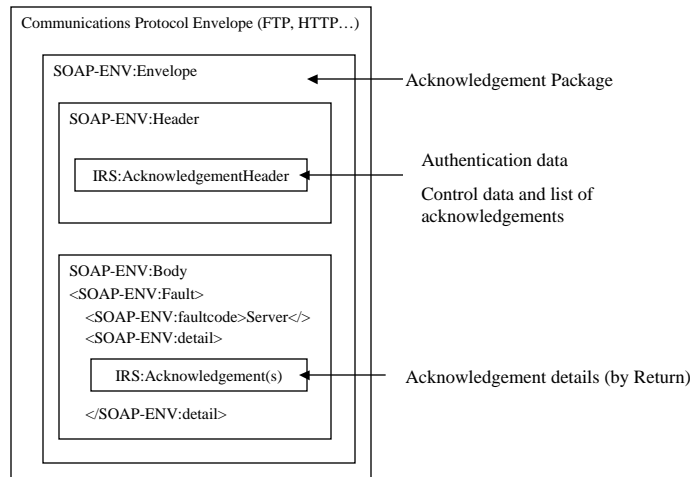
Communications Protocol Envelope (FTP, HTTP…)

SOAP-ENV:Envelope

Acknowledgement Package

SOAP-ENV:Header

IRS:AcknowledgementHeader

Authentication data

Control data and list of acknowledgements

SOAP-ENV:Body

<SOAP-ENV:Fault>

<SOAP-ENV:faultcode>Server</>

<SOAP-ENV:detail>

IRS:Acknowledgement(s)

Acknowledgement details (by Return)

</SOAP-ENV:detail>